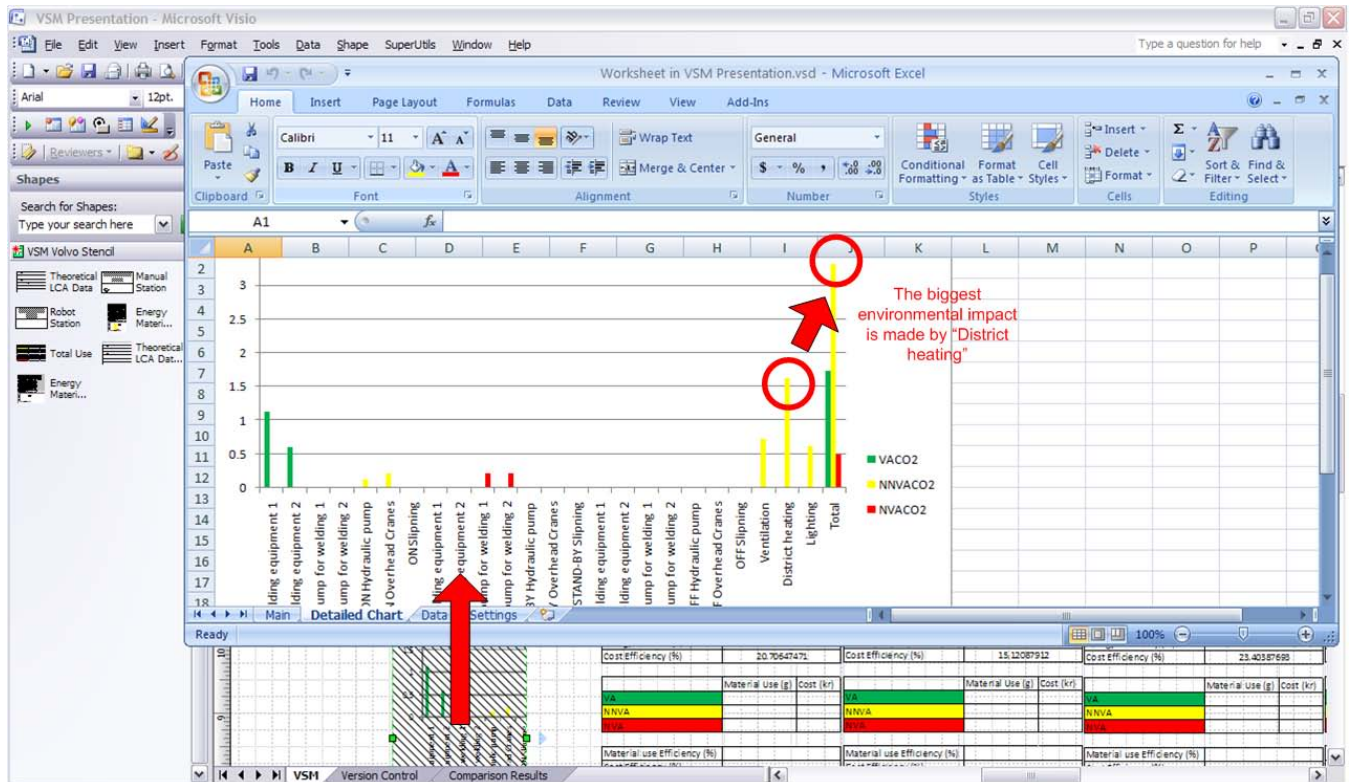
VSM Presentation - Microsoft Visio

File Edit View Insert Format Tools Data Shape SuperUtils Window Help

Type a question for help

Arial 12pt.

Reviewers

Shapes

Search for Shapes:

Type your search here

VSM Volvo Stencil

Theoretical LCA Data
Manual Station
Robot Station
Energy Materi...
Total Use
Theoretical LCA Dat...
Energy Materi...

Worksheet in VSM Presentation.vsd - Microsoft Excel

Home Insert Page Layout Formulas Data Review View Add-Ins

Paste
Clipboard
Calibri 11
Font
Wrap Text
Merge & Center
Alignment
General
Number
Conditional Formatting
Format as Table
Cell Styles
Styles
Insert
Delete
Format
Cells
Sort & Filter
Find & Select
Editing

A1

A B C D E F G H I J K L M N O P

The biggest environmental impact is made by "District heating"

3
2.5
2
1.5
1
0.5
0

lding equipment 1
lding equipment 2
ump for welding 1
ump for welding 2
N Hydraulic pump
l Overhead Cranes
ON Slipning
lding equipment 1
equipment 2
mp for welding 1
mp for welding 2
BY Hydraulic pump
Y Overhead Cranes
STAND-BY Slipning
lding equipment 1
lding equipment 2
ump for welding 1
ump for welding 2
FF Hydraulic pump
F Overhead Cranes
OFF Slipning
Ventilation
District heating
Lighting
Total

VACO2
NNVACO2
NVACO2

Main Detailed Chart Data Settings

Ready

100%

Cost Efficiency (%) 20.70647471
Cost Efficiency (%) 15.12087912
Cost Efficiency (%) 23.40387693

Material Use (g) Cost (kr)
VA
NNVA
NVA

Material use Efficiency (%)

VSM Version Control Comparison Results